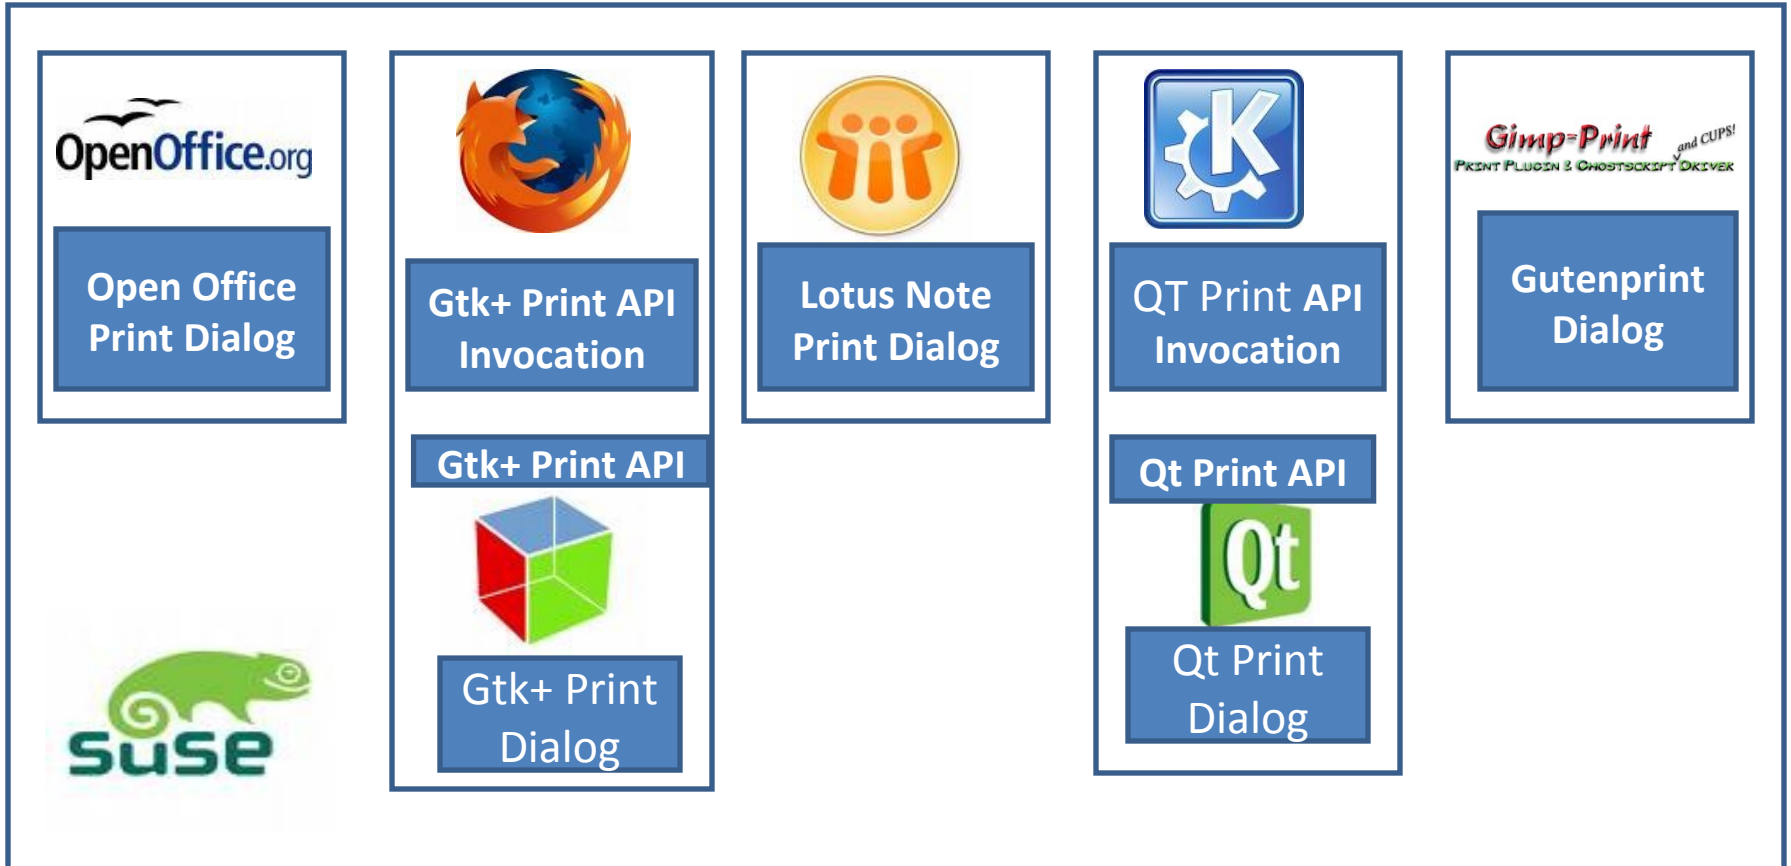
OpenOffice.org

Open Office Print Dialog

Gtk+ Print API Invocation

Gtk+ Print API

Gtk+ Print Dialog

Lotus Note Print Dialog

QT Print API Invocation

Qt Print API

Qt

Qt Print Dialog

Gimp-Print and CUPS!
Print Plugin & Ghostscript Driver

Gutenprint Dialog

suse